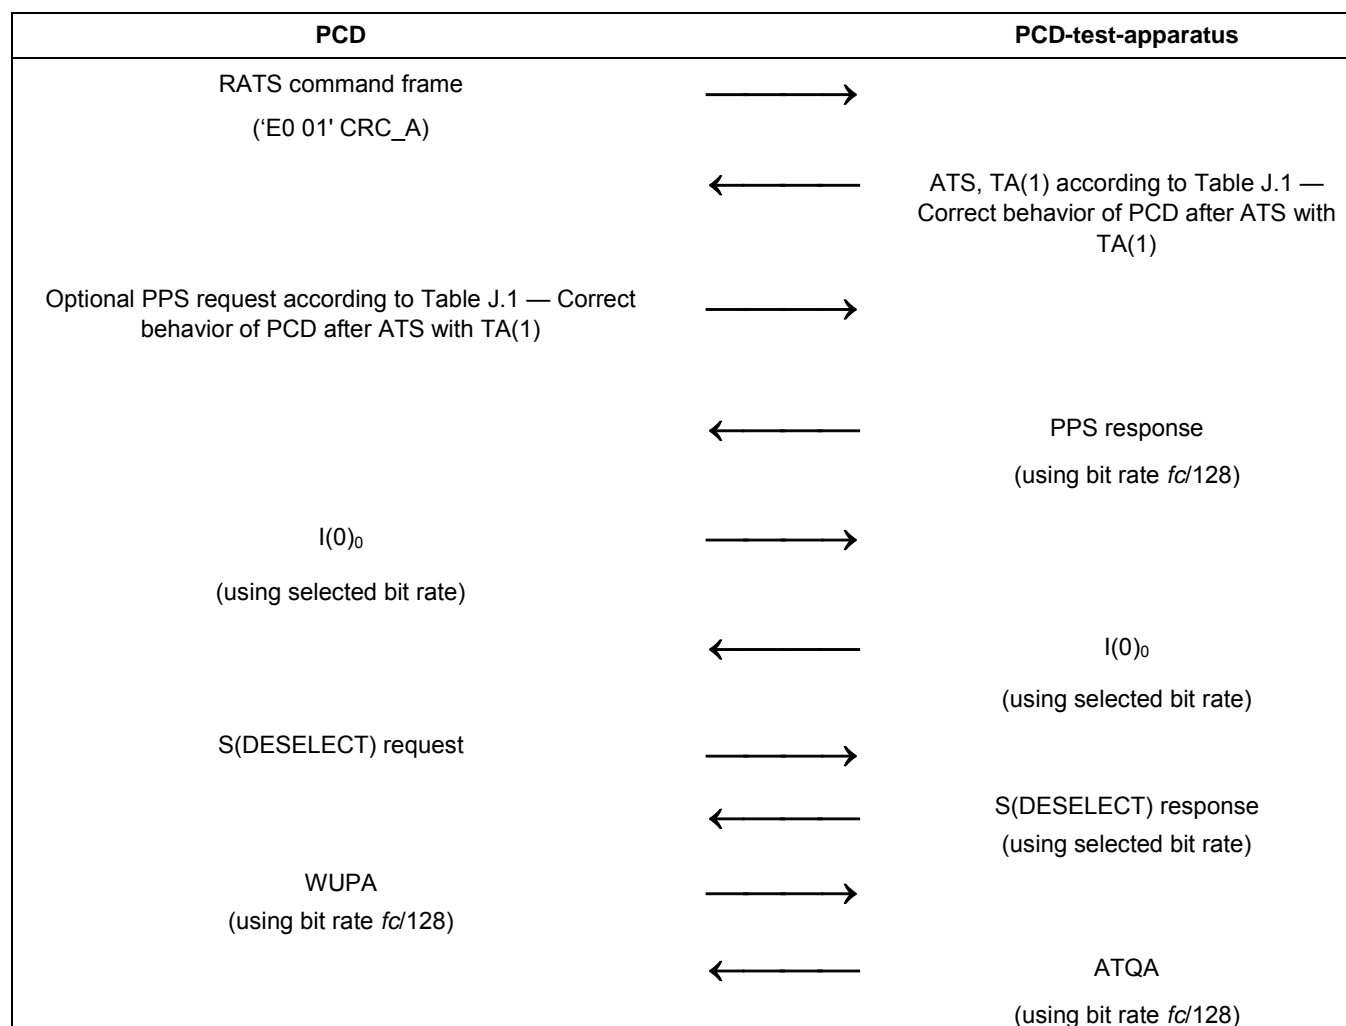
| PCD | | PCD-test-apparatus |
|---|---|---|
| RATS command frame ('E0 01' CRC_A) | → | |
| | ← | ATS, TA(1) according to Table J.1 — Correct behavior of PCD after ATS with TA(1) |
| Optional PPS request according to Table J.1 — Correct behavior of PCD after ATS with TA(1) | → | |
| | ← | PPS response (using bit rate *fc*/128) |
| $I(0)_0$ (using selected bit rate) | → | |
| | ← | $I(0)_0$ (using selected bit rate) |
| S(DESELECT) request | → | |
| | ← | S(DESELECT) response (using selected bit rate) |
| WUPA (using bit rate *fc*/128) | → | |
| | ← | ATQA (using bit rate *fc*/128) |